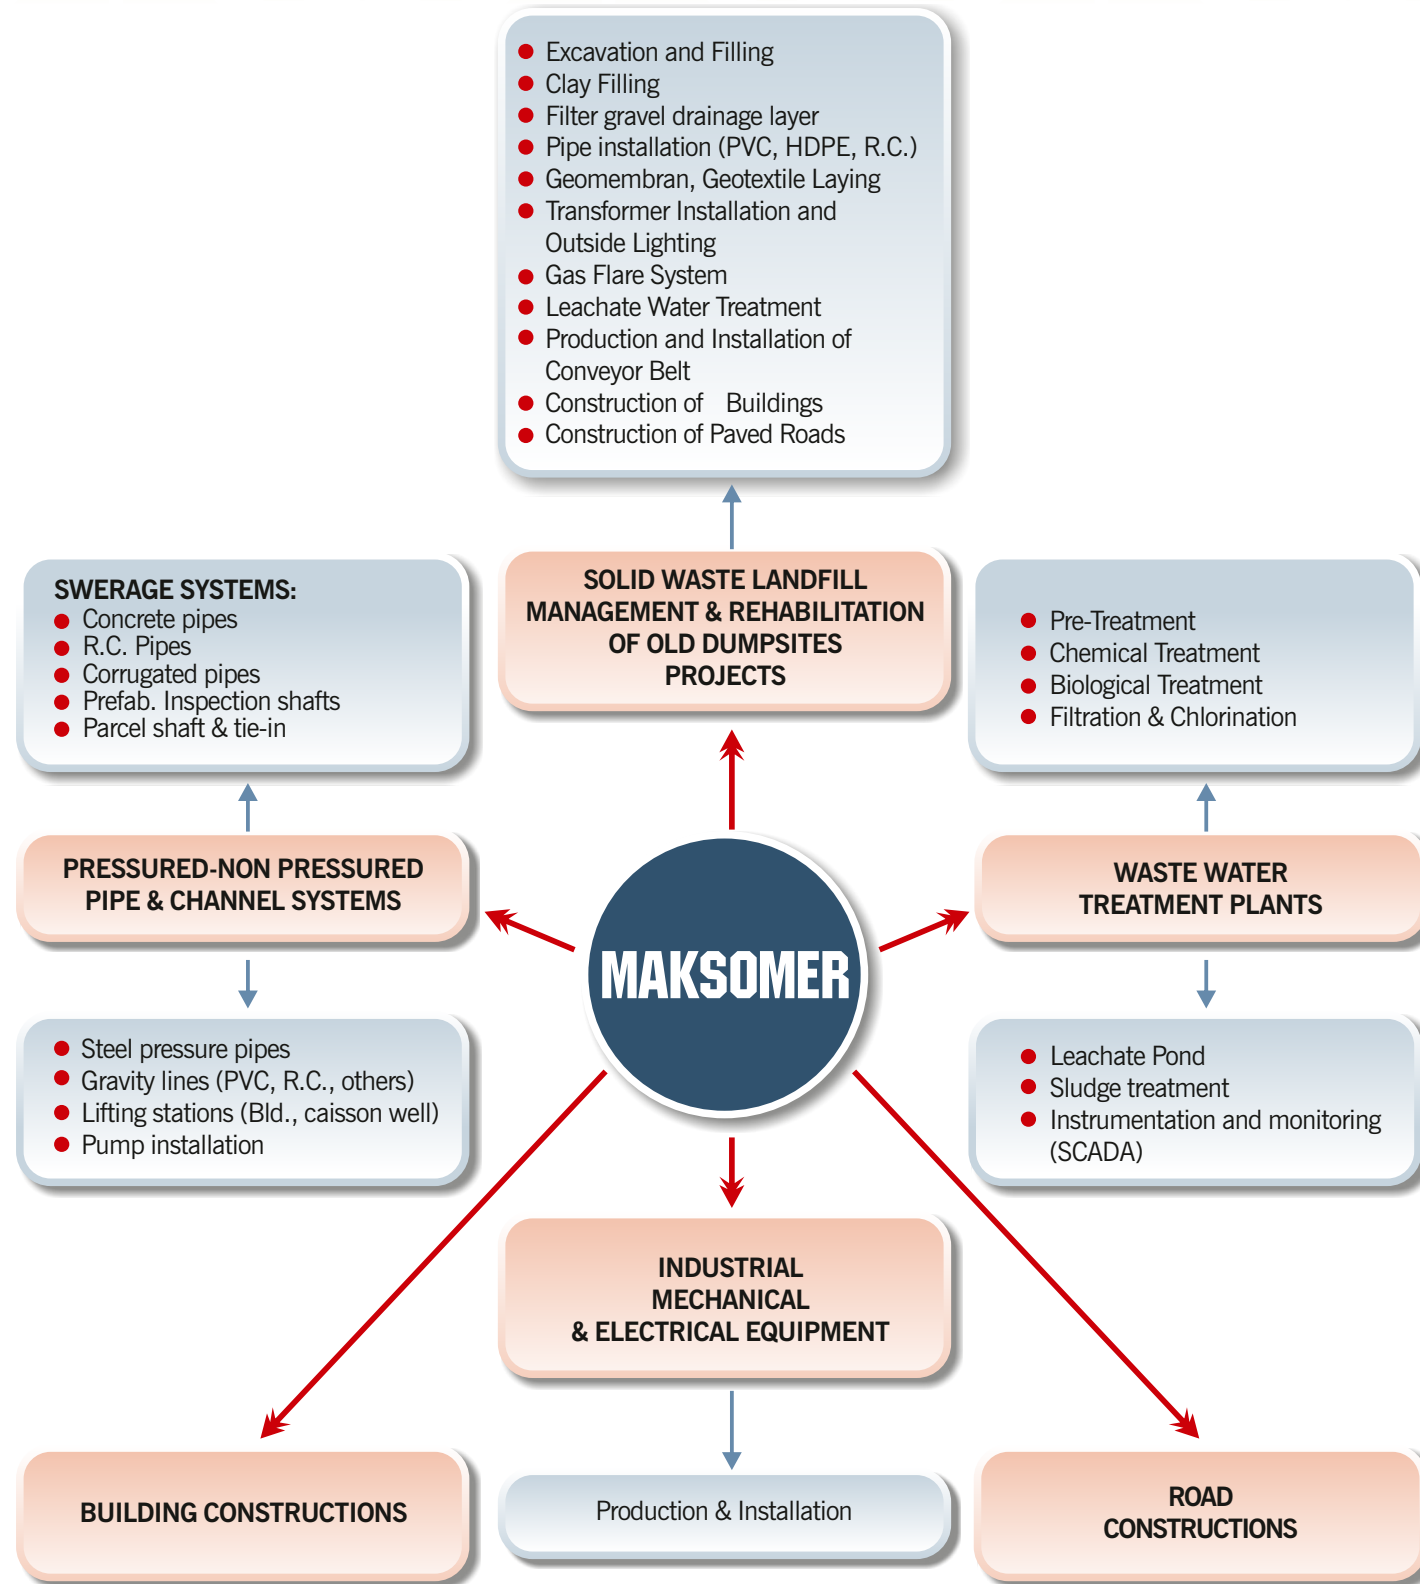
- Excavation and Filling
- Clay Filling
- Filter gravel drainage layer
- Pipe installation (PVC, HDPE, R.C.)
- Geomembran, Geotextile Laying
- Transformer Installation and Outside Lighting
- Gas Flare System
- Leachate Water Treatment
- Production and Installation of Conveyor Belt
- Construction of Buildings
- Construction of Paved Roads

SWERAGE SYSTEMS:
- Concrete pipes
- R.C. Pipes
- Corrugated pipes
- Prefab. Inspection shafts
- Parcel shaft & tie-in

SOLID WASTE LANDFILL MANAGEMENT & REHABILITATION OF OLD DUMPSITES PROJECTS

- Pre-Treatment
- Chemical Treatment
- Biological Treatment
- Filtration & Chlorination

PRESSURED-NON PRESSURED PIPE & CHANNEL SYSTEMS

MAKSOMER

WASTE WATER TREATMENT PLANTS

- Steel pressure pipes
- Gravity lines (PVC, R.C., others)
- Lifting stations (Bld., caisson well)
- Pump installation

- Leachate Pond
- Sludge treatment
- Instrumentation and monitoring (SCADA)

INDUSTRIAL MECHANICAL & ELECTRICAL EQUIPMENT

BUILDING CONSTRUCTIONS

Production & Installation

ROAD CONSTRUCTIONS